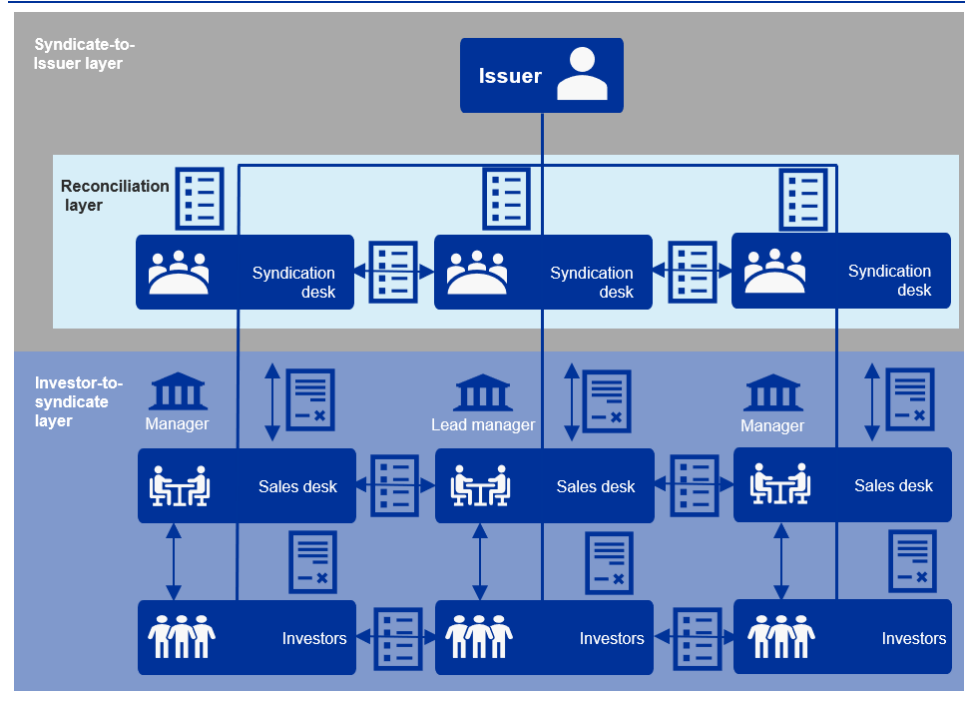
Syndicate-to-Issuer layer

Issuer

Reconciliation layer

Syndication desk

Syndication desk

Syndication desk

Investor-to-syndicate layer

Manager

Lead manager

Manager

Sales desk

Sales desk

Sales desk

Investors

Investors

Investors